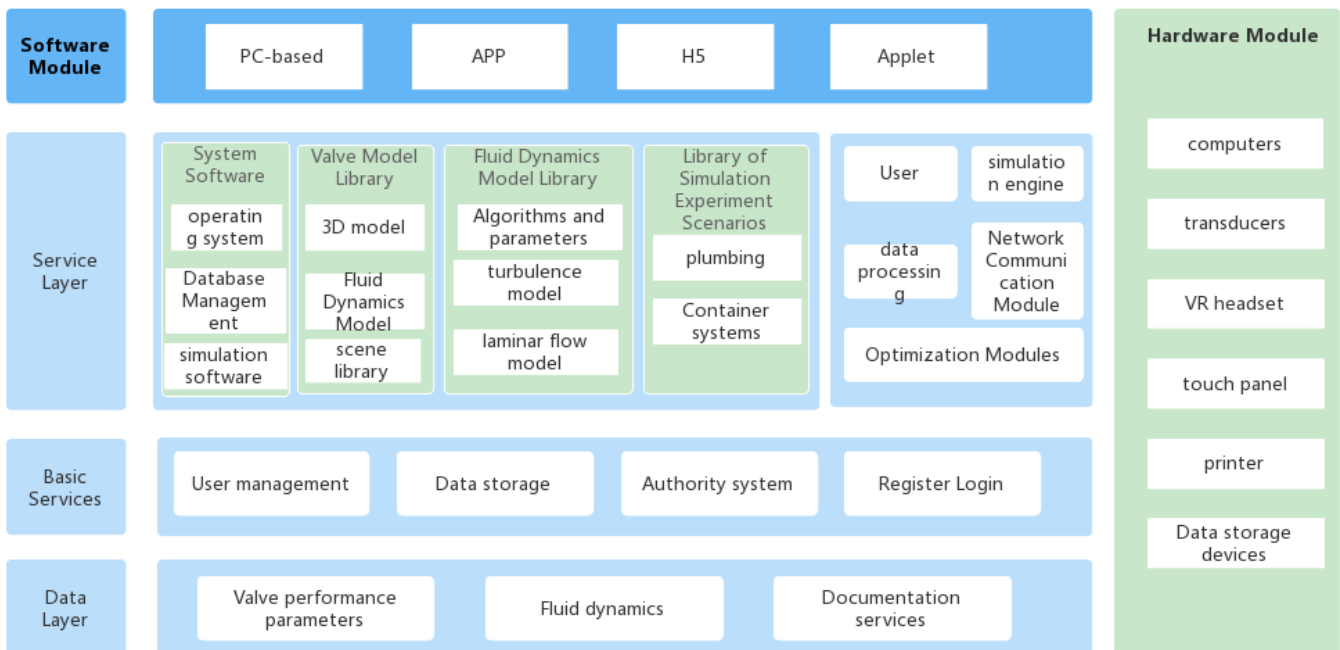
Software Module

PC-based

APP

H5

Applet

Hardware Module

computers

transducers

VR headset

touch panel

printer

Data storage devices

Service Layer

System Software

operating system

Database Management

simulation software

Valve Model Library

3D model

Fluid Dynamics Model

scene library

Fluid Dynamics Model Library

Algorithms and parameters

turbulence model

laminar flow model

Library of Simulation Experiment Scenarios

plumbing

Container systems

User

simulation engine

data processing

Network Communication Module

Optimization Modules

Basic Services

User management

Data storage

Authority system

Register Login

Data Layer

Valve performance parameters

Fluid dynamics

Documentation services